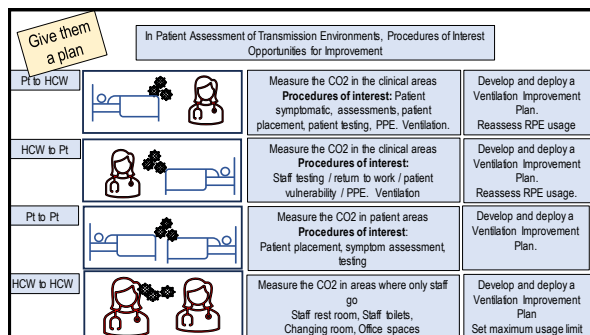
Give them a plan

In Patient Assessment of Transmission Environments, Procedures of Interest Opportunities for Improvement

| | | | |
|---|---|---|---|
| Pt to HCW | | Measure the CO2 in the clinical areas **Procedures of interest:** Patient symptomatic, assessments, patient placement, patient testing, PPE. Ventilation. | Develop and deploy a Ventilation Improvement Plan. Reassess RPE usage |
| HCW to Pt | | Measure the CO2 in the clinical areas **Procedures of interest:** Staff testing / return to work / patient vulnerability / PPE. Ventilation | Develop and deploy a Ventilation Improvement Plan. Reassess RPE usage. |
| Pt to Pt | | Measure the CO2 in patient areas **Procedures of interest**: Patient placement, symptom assessment, testing | Develop and deploy a Ventilation Improvement Plan. |
| HCW to HCW | | Measure the CO2 in areas where only staff go Staff rest room, Staff toilets, Changing room, Office spaces | Develop and deploy a Ventilation Improvement Plan Set maximum usage limit |